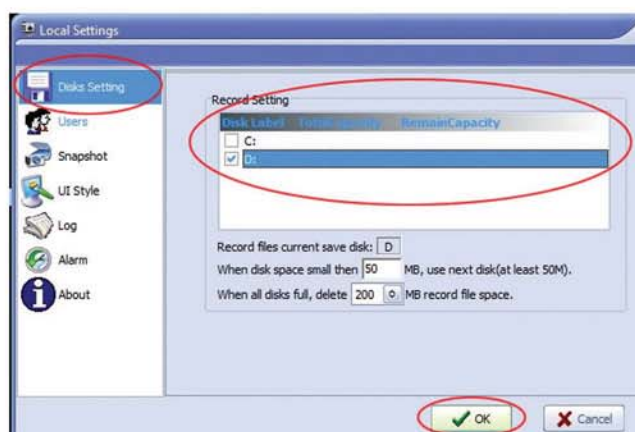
Local Settings

Disks Setting
Users
Snapshot
UI Style
Log
Alarm
About

Record Setting

| Disk Label | TotalCapacity | RemainCapacity |
|---|---|---|
| C: | | |
| D: | | |

Record files current save disk: D
When disk space small then 50 MB, use next disk(at least 50M).
When all disks full, delete 200 MB record file space.

OK
Cancel